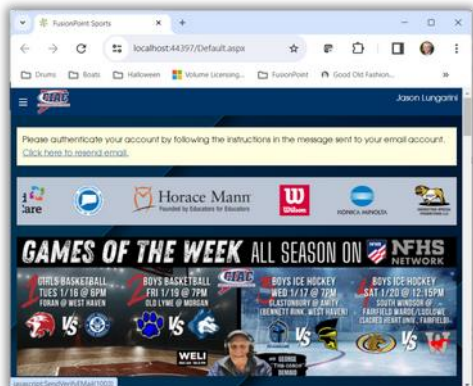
FusionPoint Sports

localhost:44397/Default.aspx

Drums Boats Halloween Volume Licensing... FusionPoint Good Old Fashion...

CIAC

Jason Lungarini

Please authenticate your account by following the instructions in the message sent to your email account.
Click here to resend email.

Care

Horace Mann
Founded by Educators for Educators

Wilson

KONICA MINOLTA

GAMES OF THE WEEK ALL SEASON ON NFHS NETWORK

1 GIRLS BASKETBALL TUES 1/16 @ 6PM FORAN @ WEST HAVEN

VS

2 BOYS BASKETBALL FRI 1/19 @ 7PM OLD LYME @ MORGAN

VS

CIAC

3 BOYS ICE HOCKEY WED 1/17 @ 7PM GLASTONBURY @ AMITY (BENNETT RINK, WEST HAVEN)

VS

4 BOYS ICE HOCKEY SAT 1/20 @ 12:15PM SOUTH WINDSOR @ FAIRFIELD WARDE/LUDLOWE (SACRED HEART UNIV., FAIRFIELD)

VS

WELI

GEORGE "THE COACH" DEMBO

javascript:SendVerifyEMail(1003)